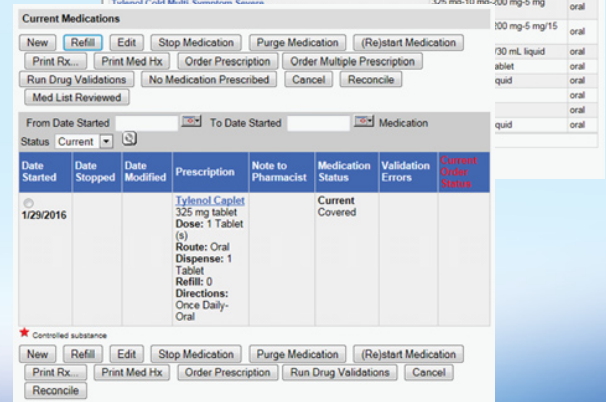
Tylenol Cold Multi-Symptom Severe | 325 mg-10 mg-200 mg-5 mg | oral
200 mg-5 mg/15 | oral
/30 mL liquid | oral
ablet | oral
iquid | oral
oral
oral
iquid | oral

Current Medications

New | Refill | Edit | Stop Medication | Purge Medication | (Re)start Medication
Print Rx... | Print Med Hx | Order Prescription | Order Multiple Prescription
Run Drug Validations | No Medication Prescribed | Cancel | Reconcile
Med List Reviewed

From Date Started To Date Started Medication Status Current

| Date Started | Date Stopped | Date Modified | Prescription | Note to Pharmacist | Medication Status | Validation Errors | Current Order Status |
|---|---|---|---|---|---|---|---|
| 1/29/2016 | | | Tylenol Caplet 325 mg tablet **Dose:** 1 Tablet (s) **Route:** Oral **Dispense:** 1 Tablet **Refill:** 0 **Directions:** Once Daily-Oral | | Current Covered | | |

★ Controlled substance

New | Refill | Edit | Stop Medication | Purge Medication | (Re)start Medication
Print Rx... | Print Med Hx | Order Prescription | Run Drug Validations | Cancel
Reconcile